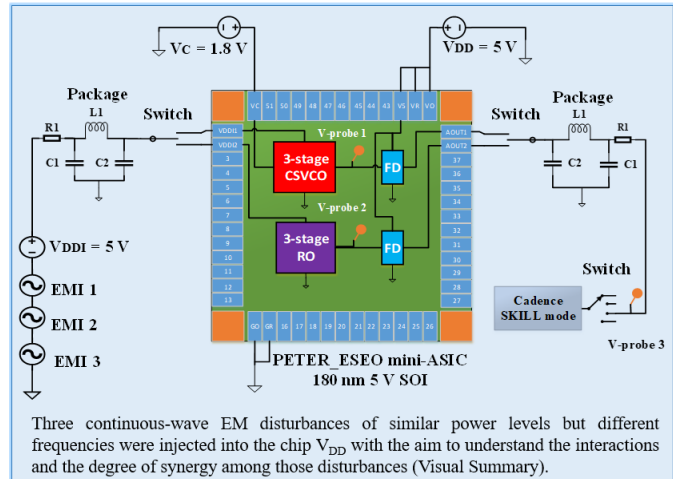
VC = 1.8 V

VDD = 5 V

Package

L1

R1

C1

C2

Switch

VC S1 50 49 48 47 46 45 44 43 VS VR VD

VDDI1

VDDI2

3

4

5

6

7

8

9

10

11

12

13

V-probe 1

3-stage CSVCO

FD

V-probe 2

3-stage RO

FD

AOUT1

AOUT2

37

36

35

34

33

32

31

30

29

28

27

GO GR 16 17 18 19 20 21 22 23 24 25 26

Switch

Package

L1

R1

C2

C1

VDDI = 5 V

EMI 1

EMI 2

EMI 3

Switch

Cadence SKILL mode

V-probe 3

PETER_ESEO mini-ASIC
180 nm 5 V SOI

Three continuous-wave EM disturbances of similar power levels but different frequencies were injected into the chip $V_{DD}$ with the aim to understand the interactions and the degree of synergy among those disturbances (Visual Summary).